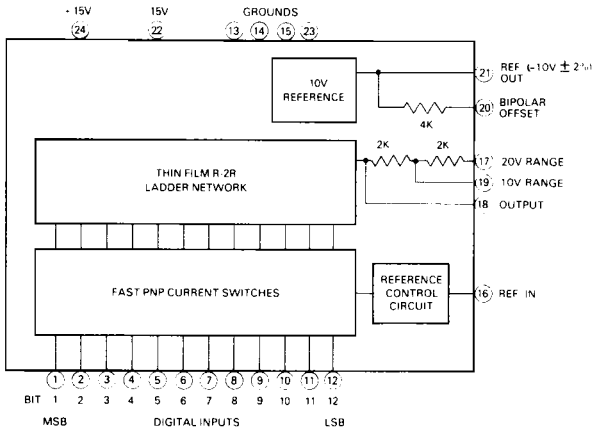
+15V
24
15V
22
GROUNDS
13 14 15 23

10V REFERENCE

REF (-10V ± 2%) OUT
21

4K

20
BIPOLAR OFFSET

THIN FILM R-2R LADDER NETWORK

2K
2K

17
20V RANGE

19
10V RANGE

18
OUTPUT

FAST PNP CURRENT SWITCHES

REFERENCE CONTROL CIRCUIT

16
REF IN

1 2 3 4 5 6 7 8 9 10 11 12
BIT 1 2 3 4 5 6 7 8 9 10 11 12
MSB
DIGITAL INPUTS
LSB